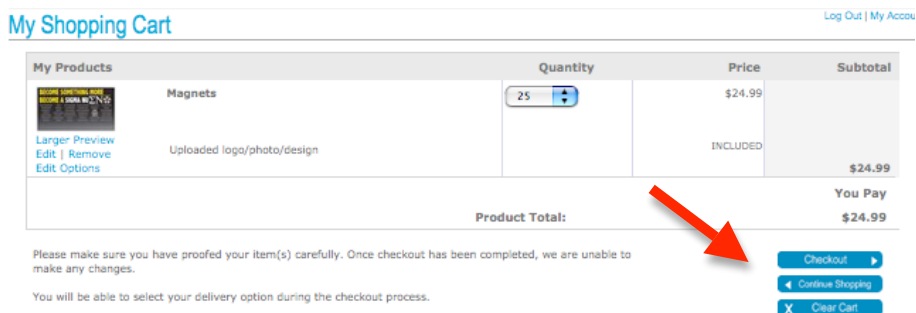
My Shopping Cart

Log Out | My Accou

| My Products | | Quantity | Price | Subtotal |
|---|---|---|---|---|
| BECOME SOMETHING MORE BECOME A SIGMA NU ΣN | Magnets | 25 | \$24.99 | |
| Larger Preview Edit \| Remove Edit Options | Uploaded logo/photo/design | | INCLUDED | \$24.99 |
| | | | | You Pay |
| | Product Total: | | | \$24.99 |

Please make sure you have proofed your item(s) carefully. Once checkout has been completed, we are unable to make any changes.

You will be able to select your delivery option during the checkout process.

Checkout
Continue Shopping
X Clear Cart